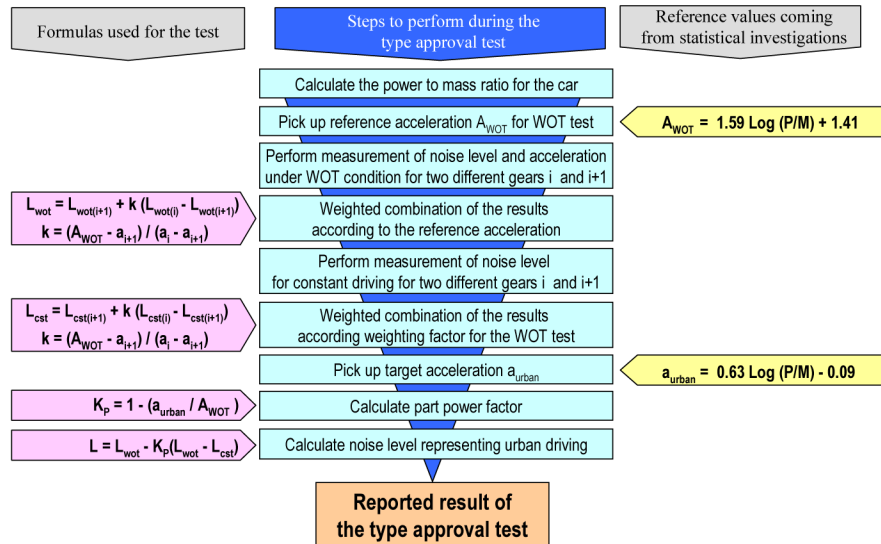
Formulas used for the test

Steps to perform during the type approval test

Reference values coming from statistical investigations

Calculate the power to mass ratio for the car

Pick up reference acceleration $A_{WOT}$ for WOT test

$A_{WOT}$ = 1.59 Log (P/M) + 1.41

Perform measurement of noise level and acceleration under WOT condition for two different gears i and i+1

$L_{wot} = L_{wot(i+1)} + k\ (L_{wot(i)} - L_{wot(i+1)})$
$k = (A_{WOT} - a_{i+1}) / (a_i - a_{i+1})$

Weighted combination of the results according to the reference acceleration

Perform measurement of noise level for constant driving for two different gears i and i+1

$L_{cst} = L_{cst(i+1)} + k\ (L_{cst(i)} - L_{cst(i+1)})$
$k = (A_{WOT} - a_{i+1}) / (a_i - a_{i+1})$

Weighted combination of the results according weighting factor for the WOT test

Pick up target acceleration $a_{urban}$

$a_{urban}$ = 0.63 Log (P/M) - 0.09

$K_P = 1 - (a_{urban} / A_{WOT})$

Calculate part power factor

$L = L_{wot} - K_P(L_{wot} - L_{cst})$

Calculate noise level representing urban driving

Reported result of the type approval test